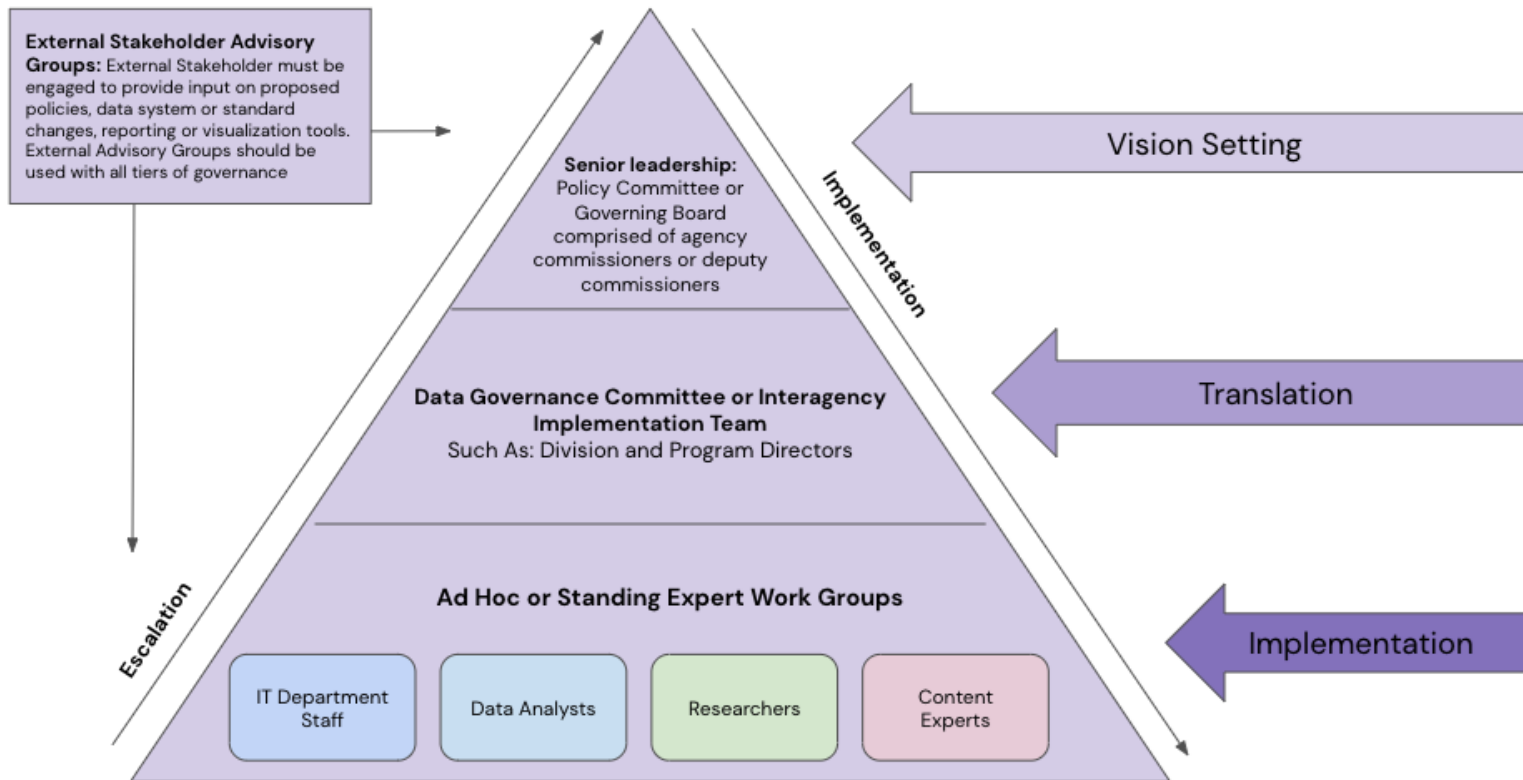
**External Stakeholder Advisory Groups:** External Stakeholder must be engaged to provide input on proposed policies, data system or standard changes, reporting or visualization tools. External Advisory Groups should be used with all tiers of governance

Vision Setting

Implementation

**Senior leadership:**
Policy Committee or Governing Board comprised of agency commissioners or deputy commissioners

Translation

**Data Governance Committee or Interagency Implementation Team**
Such As: Division and Program Directors

Escalation

**Ad Hoc or Standing Expert Work Groups**

Implementation

IT Department Staff

Data Analysts

Researchers

Content Experts